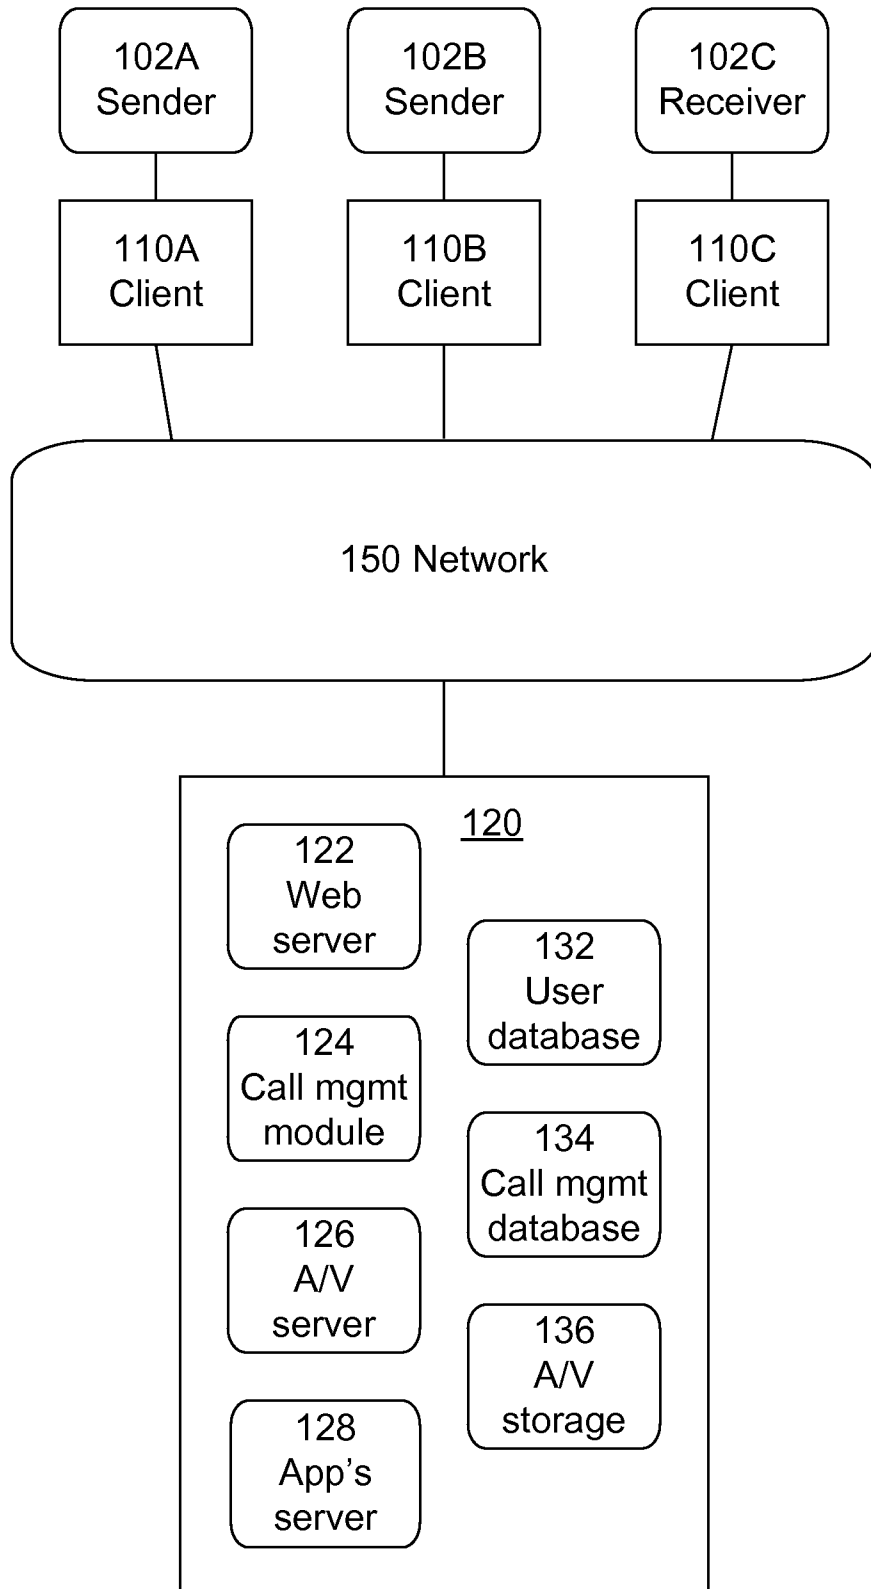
102A
Sender

102B
Sender

102C
Receiver

110A
Client

110B
Client

110C
Client

150 Network

120

122
Web
server

124
Call mgmt
module

126
A/V
server

128
App's
server

132
User
database

134
Call mgmt
database

136
A/V
storage